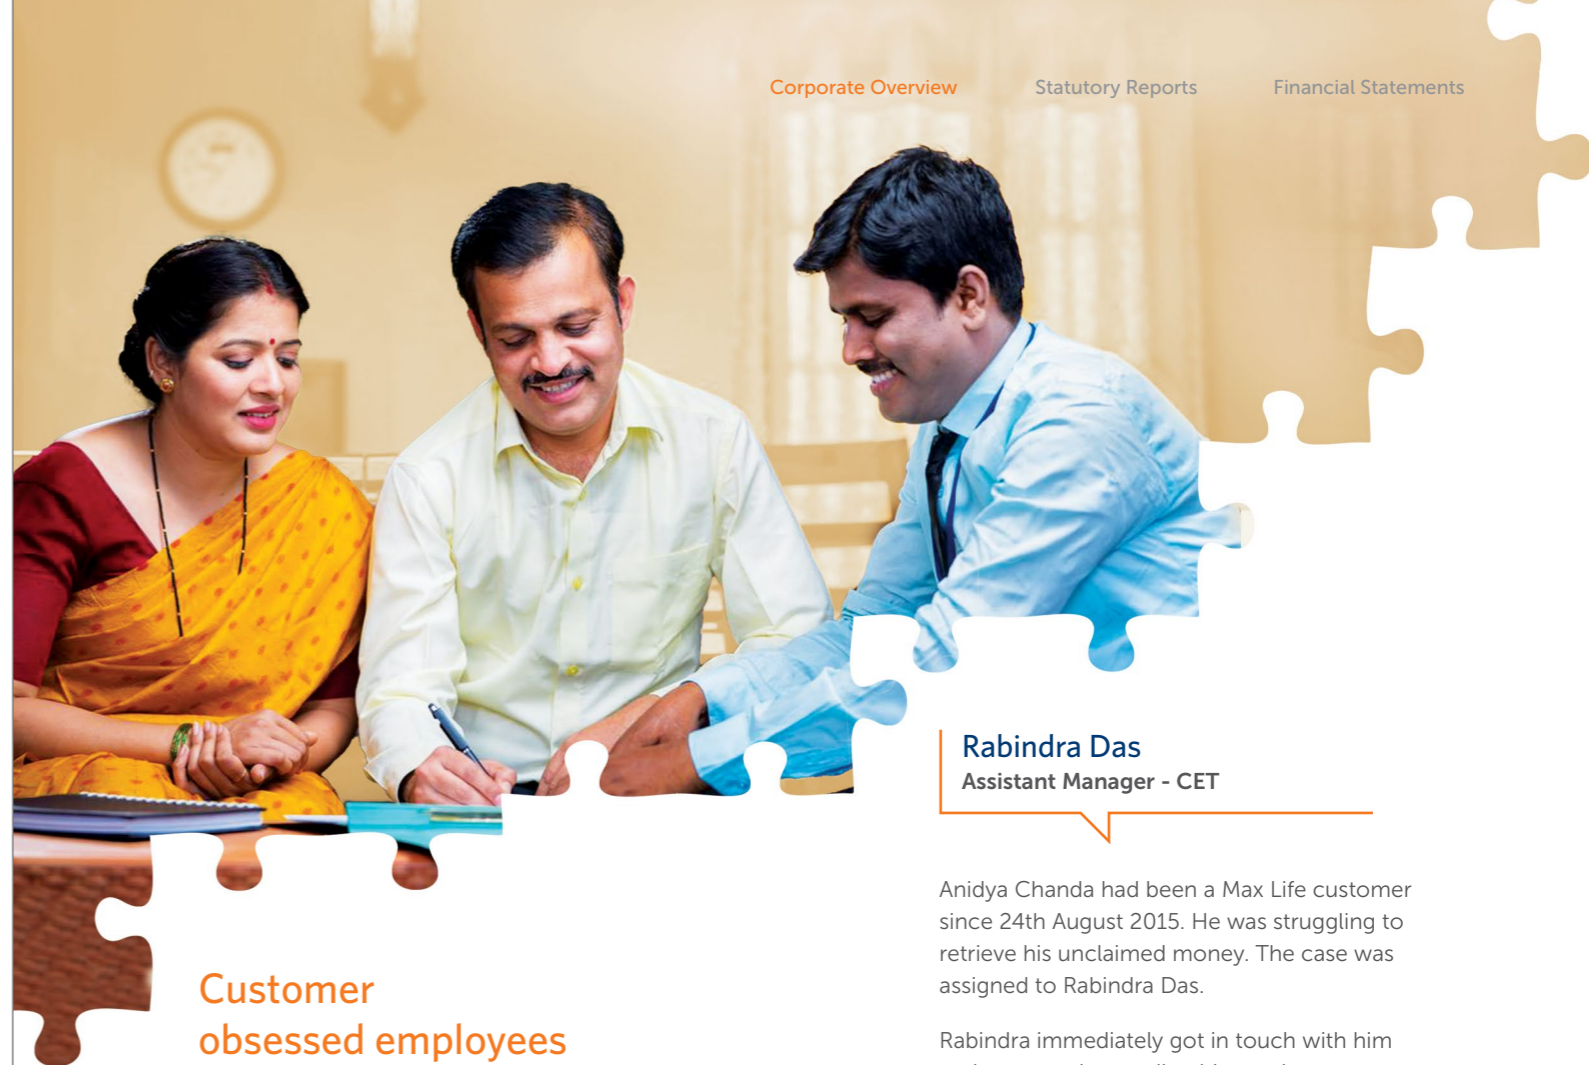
Corporate Overview Statutory Reports Financial Statements

Rabindra Das
Assistant Manager - CET

Anidya Chanda had been a Max Life customer since 24th August 2015. He was struggling to retrieve his unclaimed money. The case was assigned to Rabindra Das.

Rabindra immediately got in touch with him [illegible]

Customer obsessed employees